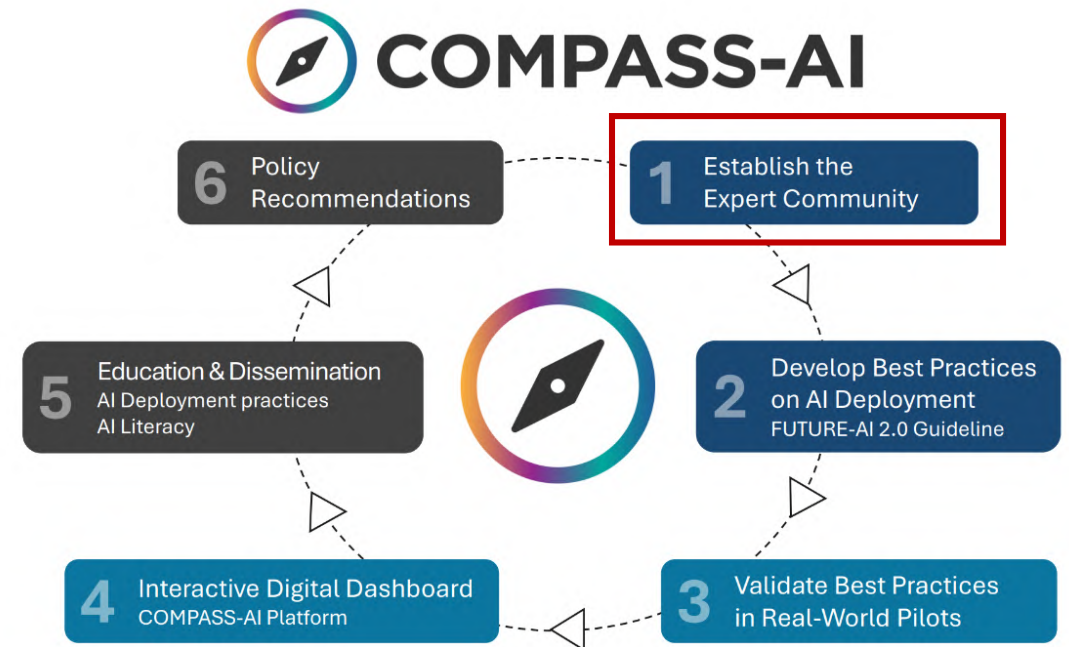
COMPASS-AI

6 Policy Recommendations

1 Establish the Expert Community

5 Education & Dissemination
AI Deployment practices
AI Literacy

2 Develop Best Practices on AI Deployment
FUTURE-AI 2.0 Guideline

4 Interactive Digital Dashboard
COMPASS-AI Platform

3 Validate Best Practices in Real-World Pilots